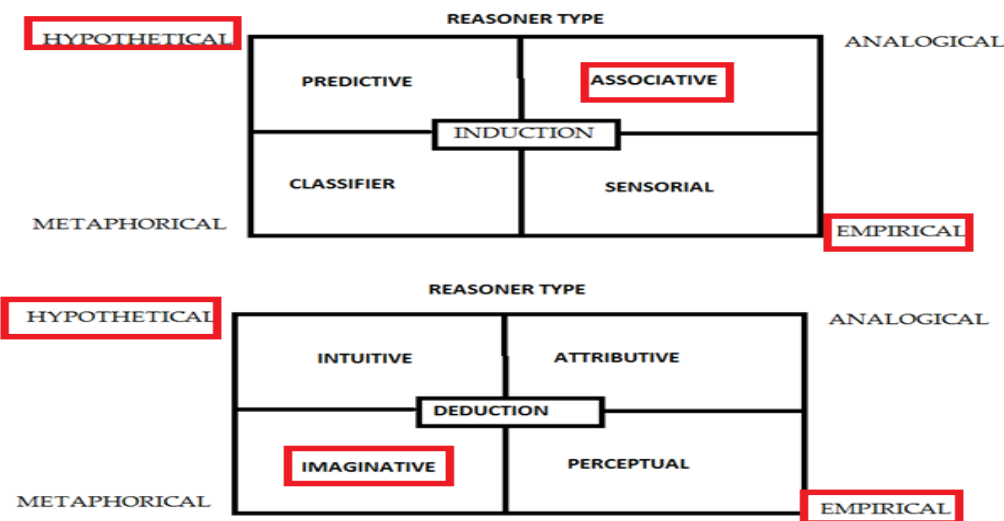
REASONER TYPE

HYPOTHETICAL

ANALOGICAL

PREDICTIVE

ASSOCIATIVE

INDUCTION

CLASSIFIER

SENSORIAL

METAPHORICAL

EMPIRICAL

REASONER TYPE

HYPOTHETICAL

ANALOGICAL

INTUITIVE

ATTRIBUTIVE

DEDUCTION

IMAGINATIVE

PERCEPTUAL

METAPHORICAL

EMPIRICAL